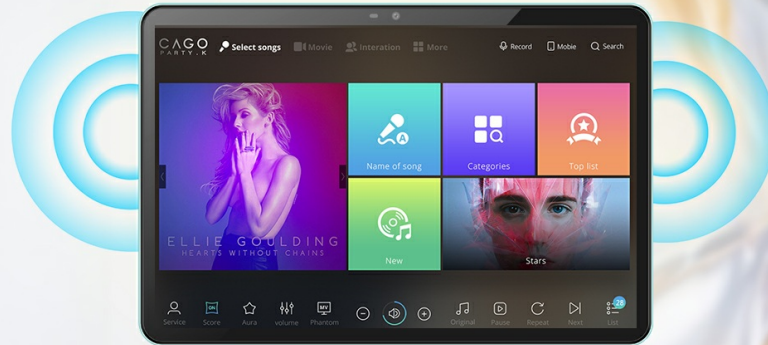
CAGO PARTY.K
Select songs
Movie
Interation
More
Record
Mobie
Search

ELLIE GOULDING
HEARTS WITHOUT CHAINS

Name of song
Categories
Top list
New
Stars

Service
Score
Aura
volume
MV
Phantom
Original
Pause
Repeat
Next
28
List